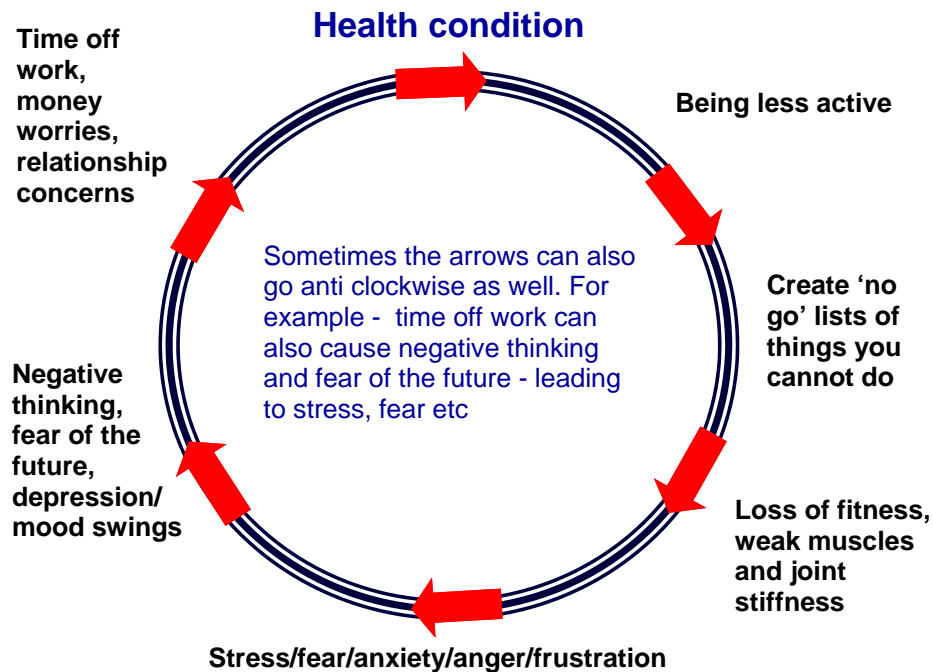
Health condition

Being less active

Create ‘no go’ lists of things you cannot do

Loss of fitness, weak muscles and joint stiffness

Stress/fear/anxiety/anger/frustration

Negative thinking, fear of the future, depression/ mood swings

Time off work, money worries, relationship concerns

Sometimes the arrows can also go anti clockwise as well. For example - time off work can also cause negative thinking and fear of the future - leading to stress, fear etc